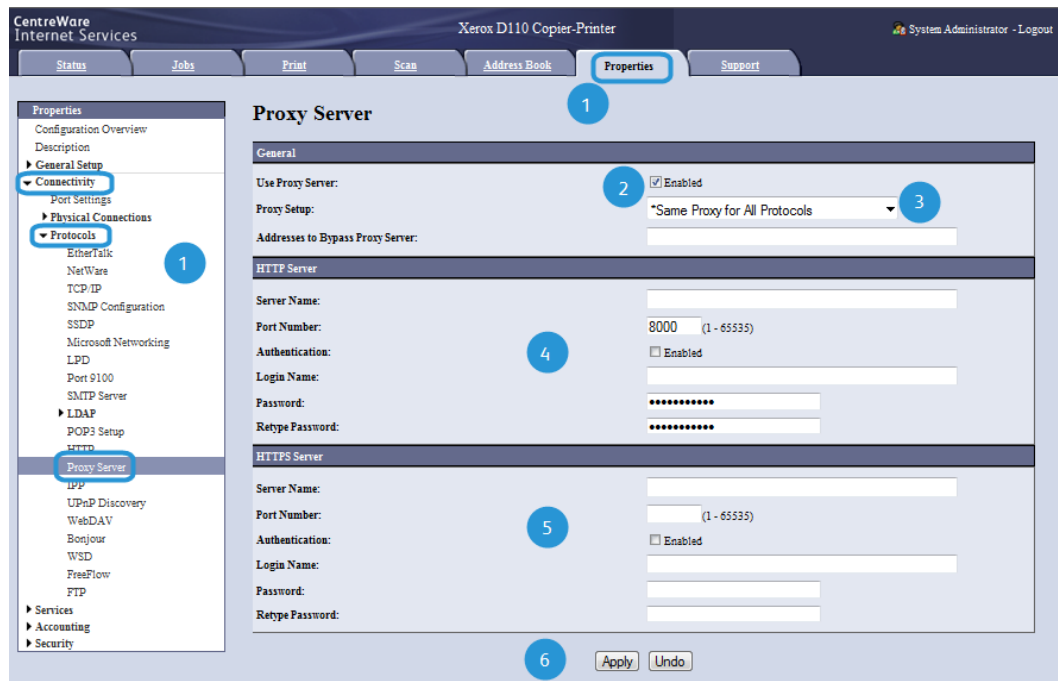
CentreWare
Internet Services

Xerox D110 Copier-Printer

System Administrator - Logout

Status | Jobs | Print | Scan | Address Book | Properties | Support

1

Properties
Configuration Overview
Description
General Setup
Connectivity
Port Settings
Physical Connections
Protocols
EtherTalk
NetWare
TCP/IP
SNMP Configuration
SSDP
Microsoft Networking
LPD
Port 9100
SMTP Server
LDAP
POP3 Setup
HTTP
Proxy Server
IPP
UPnP Discovery
WebDAV
Bonjour
WSD
FreeFlow
FTP
Services
Accounting
Security

1

Proxy Server

General
Use Proxy Server: 2 Enabled
Proxy Setup: *Same Proxy for All Protocols 3
Addresses to Bypass Proxy Server:

HTTP Server
Server Name:
Port Number: 8000 (1 - 65535)
Authentication: 4 Enabled
Login Name:
Password: ●●●●●●●●●●●
Retype Password: ●●●●●●●●●●●

HTTPS Server
Server Name:
Port Number: (1 - 65535)
Authentication: 5 Enabled
Login Name:
Password:
Retype Password:

6 Apply Undo